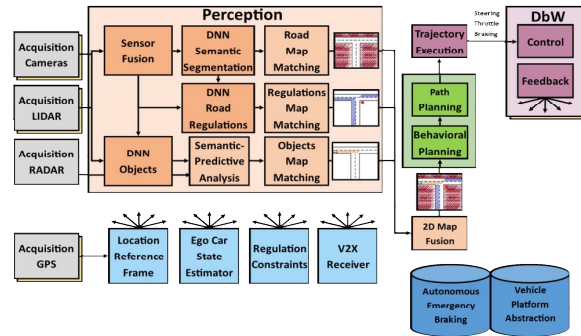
Perception

Acquisition Cameras

Acquisition LIDAR

Acquisition RADAR

Sensor Fusion

DNN Semantic Segmentation

Road Map Matching

DNN Road Regulations

Regulations Map Matching

DNN Objects

Semantic-Predictive Analysis

Objects Map Matching

Trajectory Execution

Steering
Throttle
Braking

DbW

Control

Feedback

Path Planning

Behavioral Planning

2D Map Fusion

Acquisition GPS

Location Reference Frame

Ego Car State Estimator

Regulation Constraints

V2X Receiver

Autonomous Emergency Braking

Vehicle Platform Abstraction